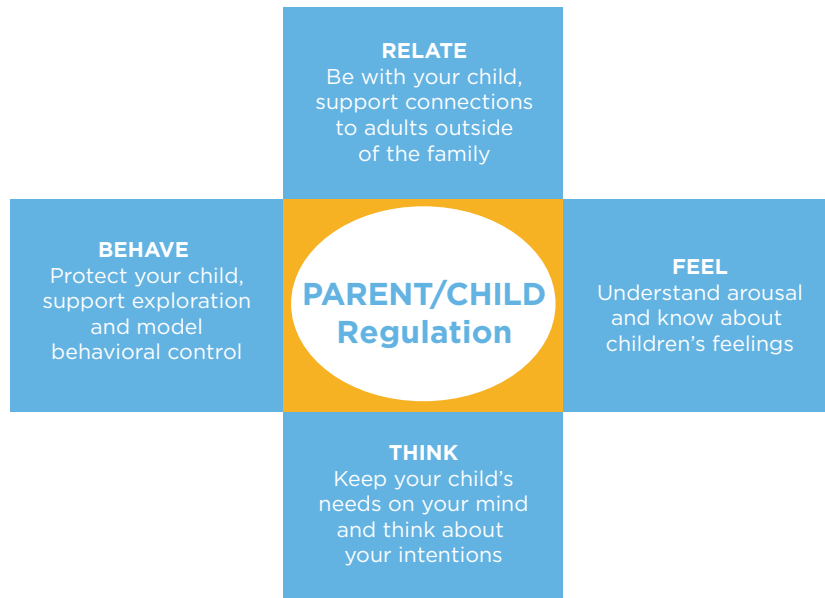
RELATE
Be with your child, support connections to adults outside of the family

BEHAVE
Protect your child, support exploration and model behavioral control

PARENT/CHILD
Regulation

FEEL
Understand arousal and know about children's feelings

THINK
Keep your child's needs on your mind and think about your intentions